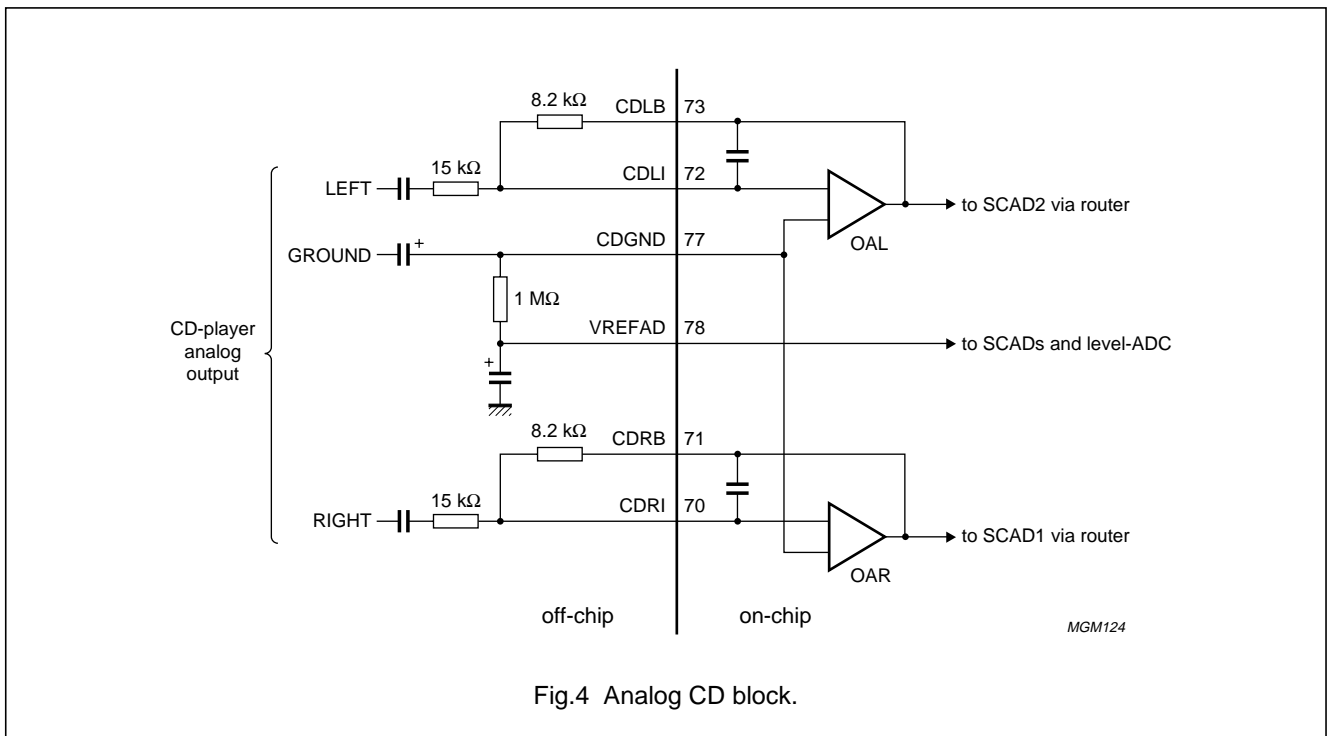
8.2 kΩ
CDLB 73
15 kΩ
LEFT
CDLI 72
to SCAD2 via router
GROUND
+
CDGND 77
OAL
1 MΩ
CD-player analog output
VREFAD 78
to SCADs and level-ADC
+
8.2 kΩ
CDRB 71
15 kΩ
RIGHT
CDRI 70
to SCAD1 via router
OAR
off-chip
on-chip
MGM124

Fig.4 Analog CD block.